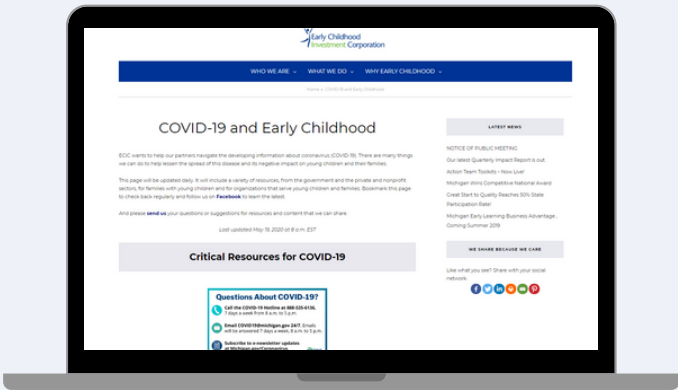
Early Childhood Investment Corporation

WHO WE ARE ⌄ WHAT WE DO ⌄ WHY EARLY CHILDHOOD ⌄

Home » COVID-19 and Early Childhood

COVID-19 and Early Childhood

ECIC wants to help our partners navigate the developing information about coronavirus (COVID-19). There are many things we can do to help lessen the spread of this disease and its negative impact on young children and their families.

This page will be updated daily. It will include a variety of resources, from the government and the private and nonprofit sectors, for families with young children and for organizations that serve young children and families. Bookmark this page to check back regularly and follow us on Facebook to learn the latest.

And please send us your questions or suggestions for resources and content that we can share.

Last updated May 18, 2020 at 8 a.m. EST

Critical Resources for COVID-19

Questions About COVID-19?

Call the COVID-19 Hotline at 888-535-6136. 7 days a week from 8 a.m. to 5 p.m.

Email COVID19@michigan.gov 24/7. Emails will be answered 7 days a week, 8 a.m. to 5 p.m.

Subscribe to a newsletter updates at Michigan.gov/Coronavirus

LATEST NEWS

NOTICE OF PUBLIC MEETING

Our latest Quarterly Impact Report is out

Action Team Toolkits – Now Live!

Michigan Wins Competitive National Award

Great Start to Quality Reaches 50% State Participation Rate!

Michigan Early Learning Business Advantage... Coming Summer 2019

WE SHARE BECAUSE WE CARE

Like what you see? Share with your social network.